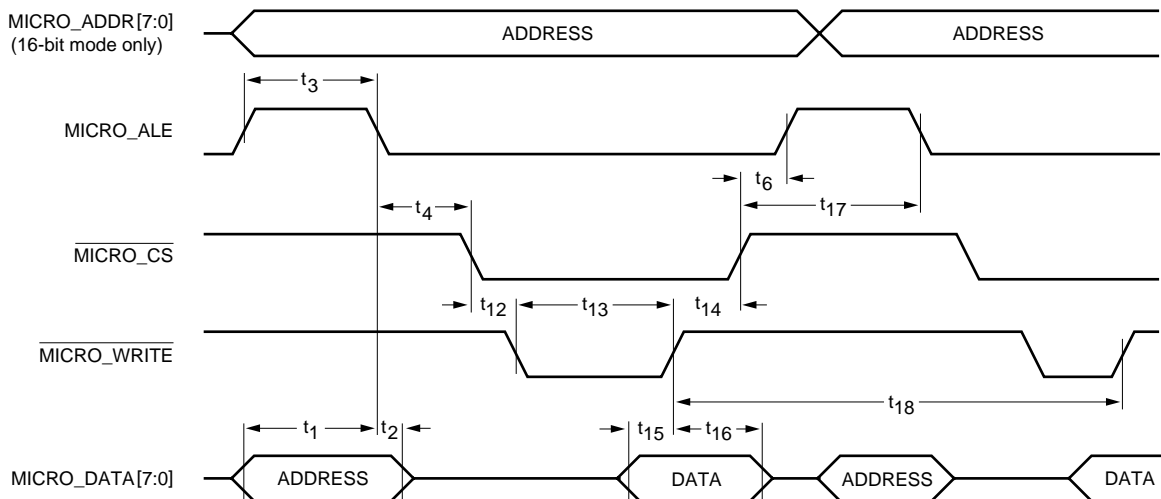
MICRO_ADDR[7:0]
(16-bit mode only)

ADDRESS

ADDRESS

$t_3$

MICRO_ALE

$t_6$

$t_4$

$t_{17}$

$\overline{\text{MICRO\_CS}}$

$t_{12}$

$t_{13}$

$t_{14}$

$\overline{\text{MICRO\_WRITE}}$

$t_{18}$

$t_1$

$t_2$

$t_{15}$

$t_{16}$

MICRO_DATA[7:0]

ADDRESS

DATA

ADDRESS

DATA